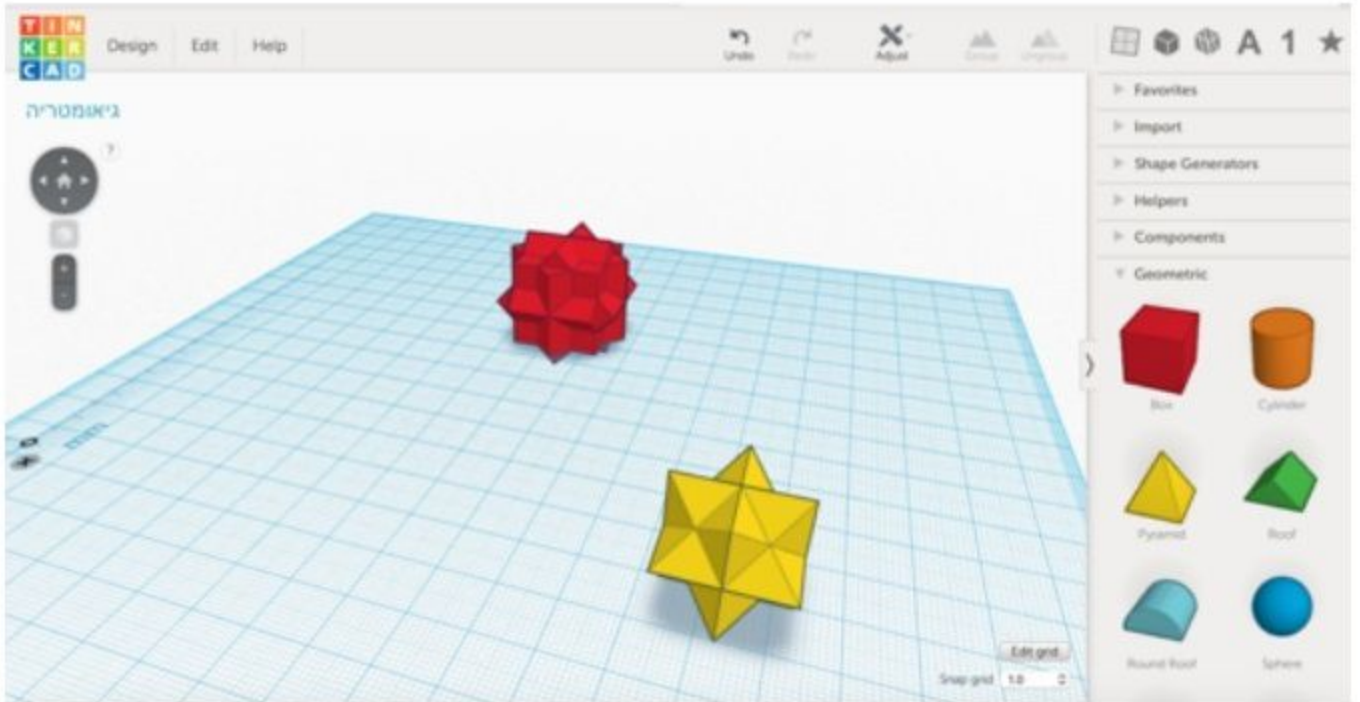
TIN KER CAD Design Edit Help

Undo Redo Adjust Group Ungroup

A 1 ★

גיאומטריה

?

Favorites
Import
Shape Generators
Helpers
Components
Geometric

Box Cylinder
Pyramid Roof
Round Roof Sphere

Edit grid
Snap grid 1.0